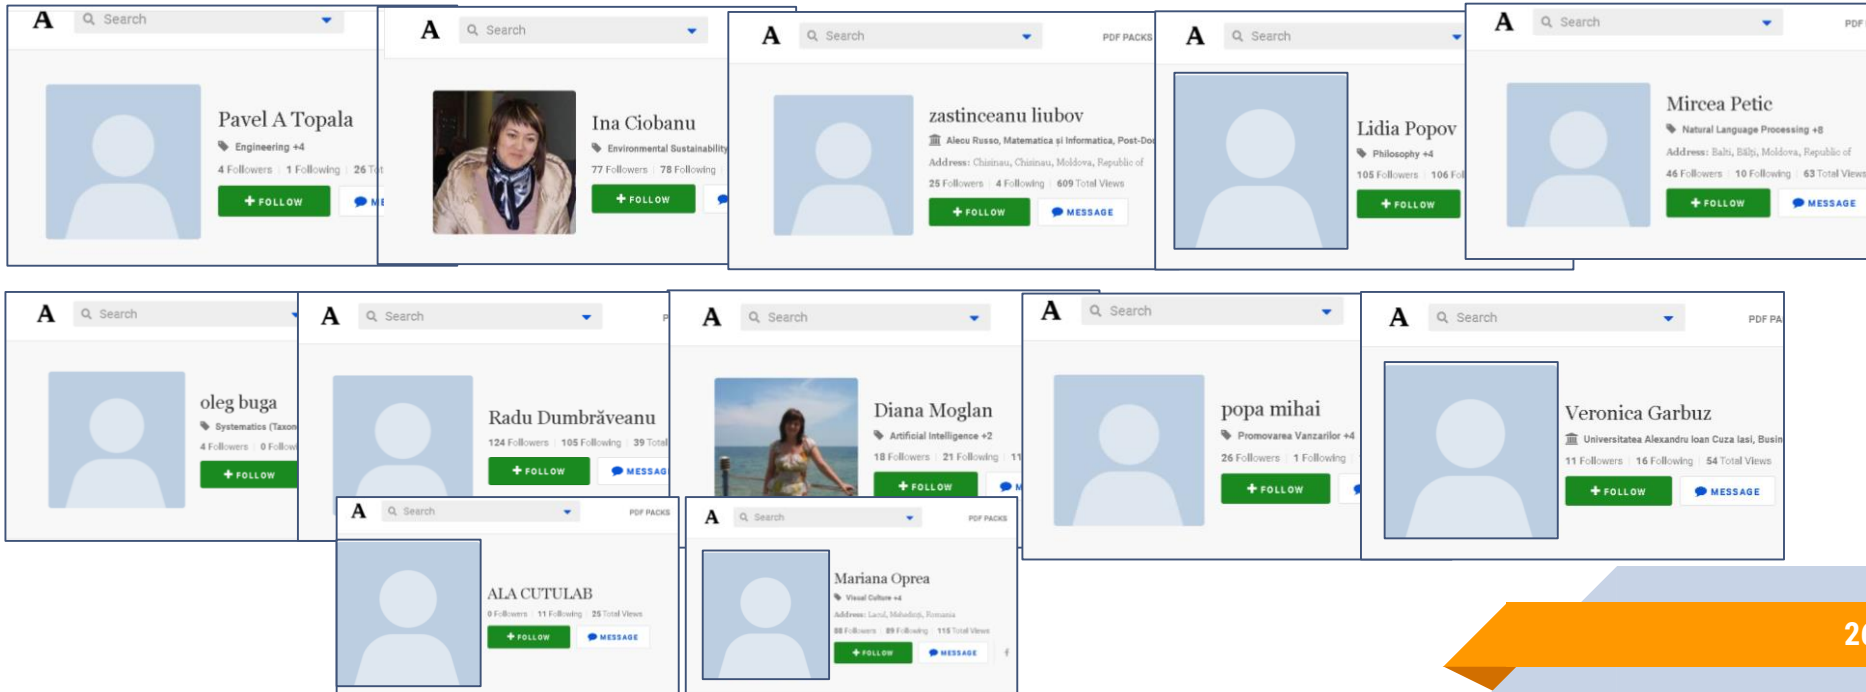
A Search

Pavel A Topala
Engineering +4
4 Followers | 1 Following | 26 T
+ FOLLOW

A Search

Ina Ciobanu
Environmental Sustainability
77 Followers | 78 Following
+ FOLLOW

A Search PDF PACKS

zastinceanu liubov
Alecu Russo, Matematica și Informatica, Post-Do
Address: Chisinau, Chisinau, Moldova, Republic of
25 Followers | 4 Following | 609 Total Views
+ FOLLOW
MESSAGE

A Search

Lidia Popov
Philosophy +4
105 Followers | 106 Fo
+ FOLLOW

A Search PDF

Mircea Petic
Natural Language Processing +8
Address: Balti, Bălți, Moldova, Republic of
46 Followers | 10 Following | 63 Total Views
+ FOLLOW
MESSAGE

A Search

oleg buga
Systematics (Taxon
4 Followers | 0 Follow
+ FOLLOW

A Search

Radu Dumbrăveanu
124 Followers | 105 Following | 39 Total
+ FOLLOW
MESSAG

A Search

Diana Moglan
Artificial Intelligence +2
18 Followers | 21 Following | 11
+ FOLLOW

A Search

popa mihai
Promovarea Vanzarilor +4
26 Followers | 1 Following
+ FOLLOW

A Search PDF PA

Veronica Garbuz
Universitatea Alexandru Ioan Cuza Iasi, Busin
11 Followers | 16 Following | 54 Total Views
+ FOLLOW
MESSAGE

A Search PDF PACKS

ALA CUTULAB
0 Followers | 11 Following | 25 Total Views
+ FOLLOW
MESSAGE

A Search PDF PACKS

Mariana Oprea
Visual Culture +4
Address: Larul, Mehedinți, Romania
58 Followers | 89 Following | 115 Total Views
+ FOLLOW
MESSAGE

2